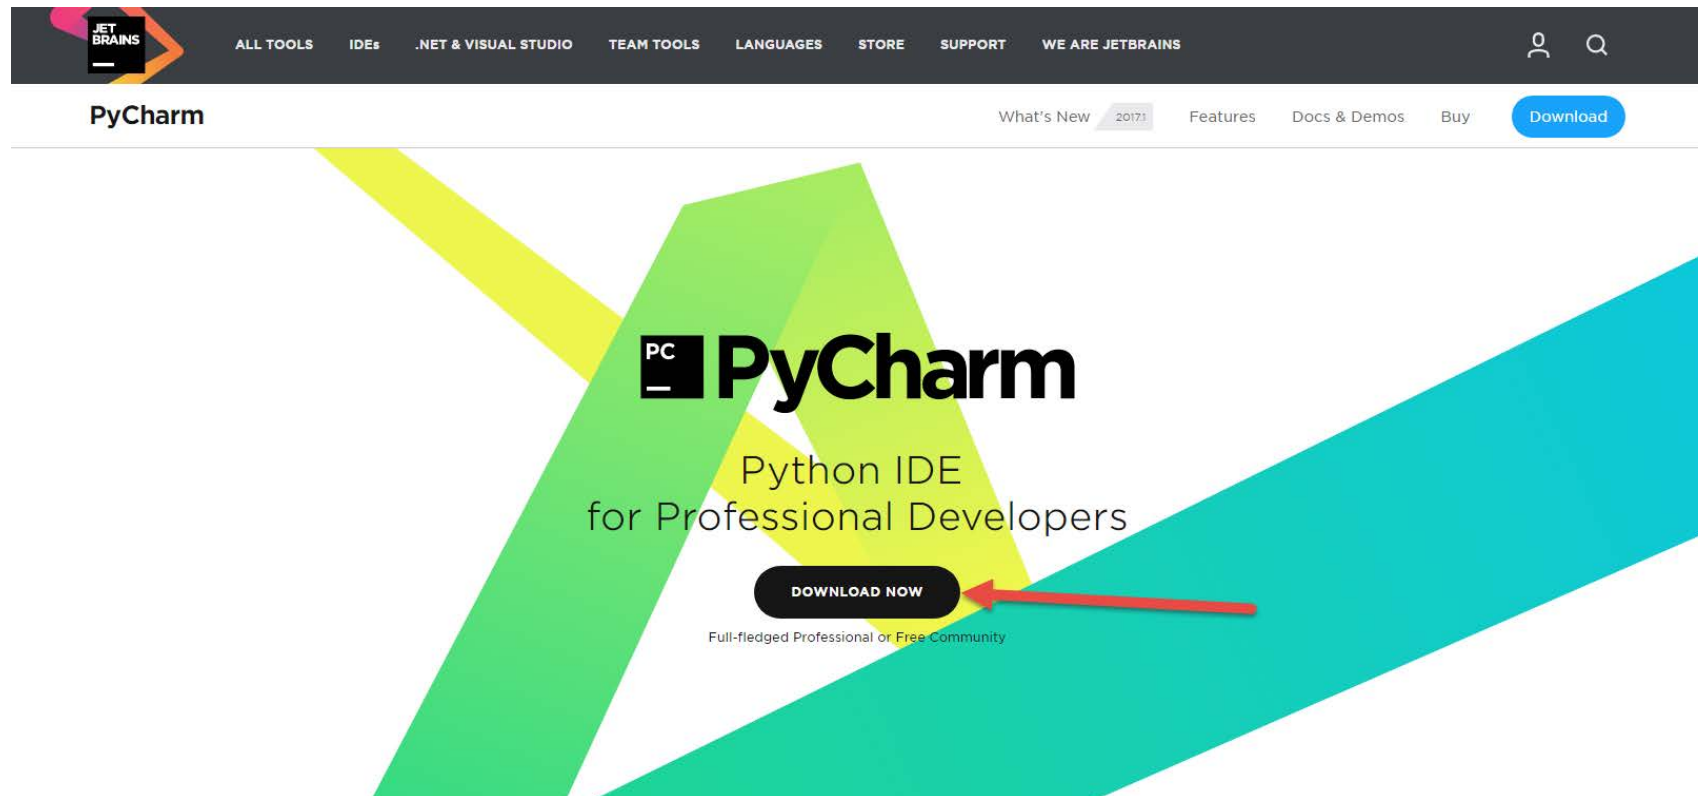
JET BRAINS

ALL TOOLS IDEs .NET & VISUAL STUDIO TEAM TOOLS LANGUAGES STORE SUPPORT WE ARE JETBRAINS

PyCharm

What's New 2017.1 Features Docs & Demos Buy Download

PC

PyCharm

Python IDE
for Professional Developers

DOWNLOAD NOW

Full-fledged Professional or Free Community